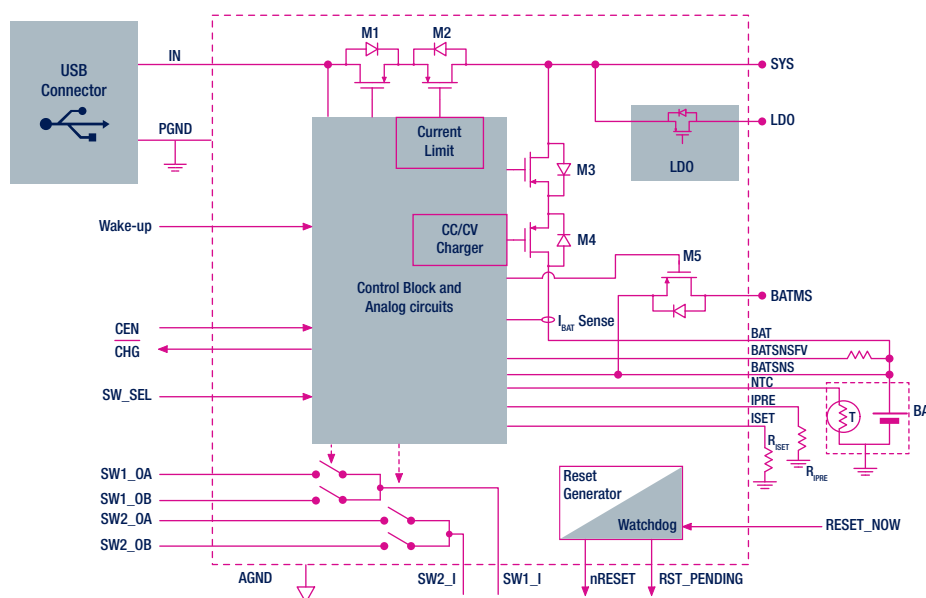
USB Connector

IN

PGND

M1

M2

SYS

Current Limit

LDO

LDO

M3

CC/CV Charger

M4

Wake-up

M5

Control Block and Analog circuits

BATMS

CEN

CHG

$I_{BAT}$ Sense

BAT

BATSNSFV

BATSNS

SW_SEL

NTC

IPRE

ISET

$R_{ISET}$

$R_{IPRE}$

T

BA

SW1_OA

SW1_OB

SW2_OA

SW2_OB

Reset Generator

Watchdog

RESET_NOW

AGND

SW2_I

SW1_I

nRESET

RST_PENDING